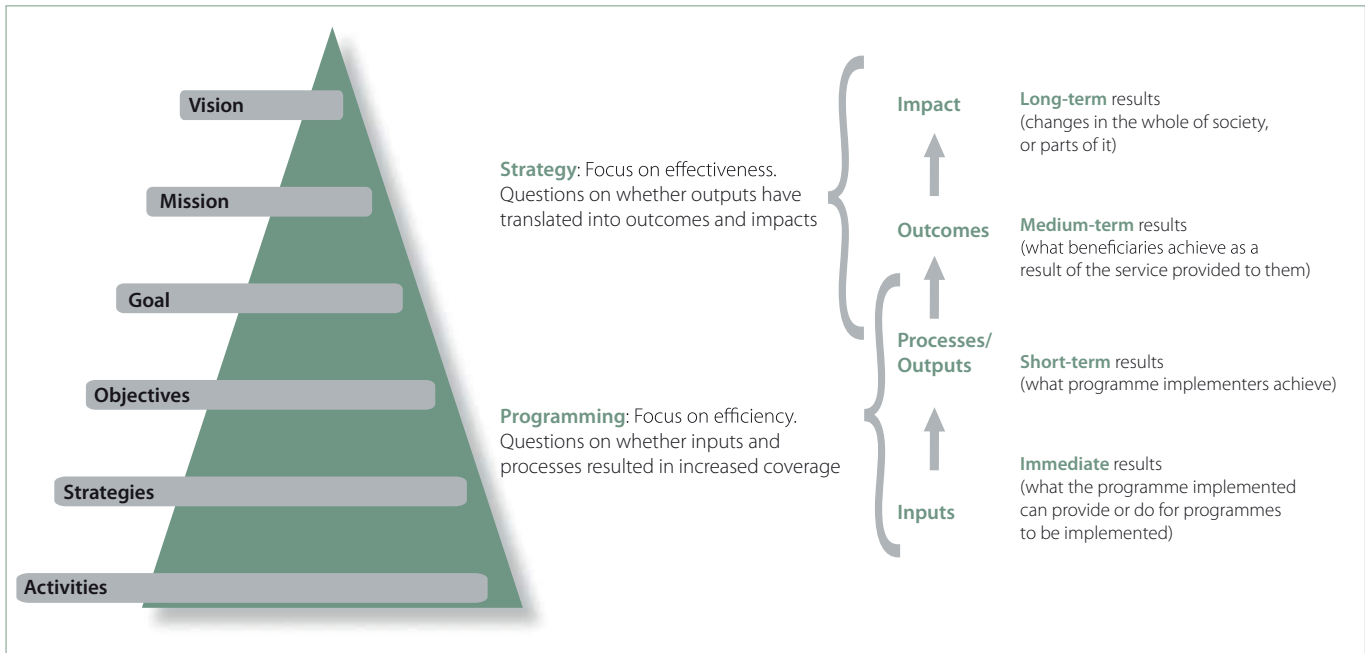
Vision

Mission

Goal

Objectives

Strategies

Activities

Strategy: Focus on effectiveness. Questions on whether outputs have translated into outcomes and impacts

Programming: Focus on efficiency. Questions on whether inputs and processes resulted in increased coverage

Impact

Outcomes

Processes/ Outputs

Inputs

Long-term results (changes in the whole of society, or parts of it)

Medium-term results (what beneficiaries achieve as a result of the service provided to them)

Short-term results (what programme implementers achieve)

Immediate results (what the programme implemented can provide or do for programmes to be implemented)